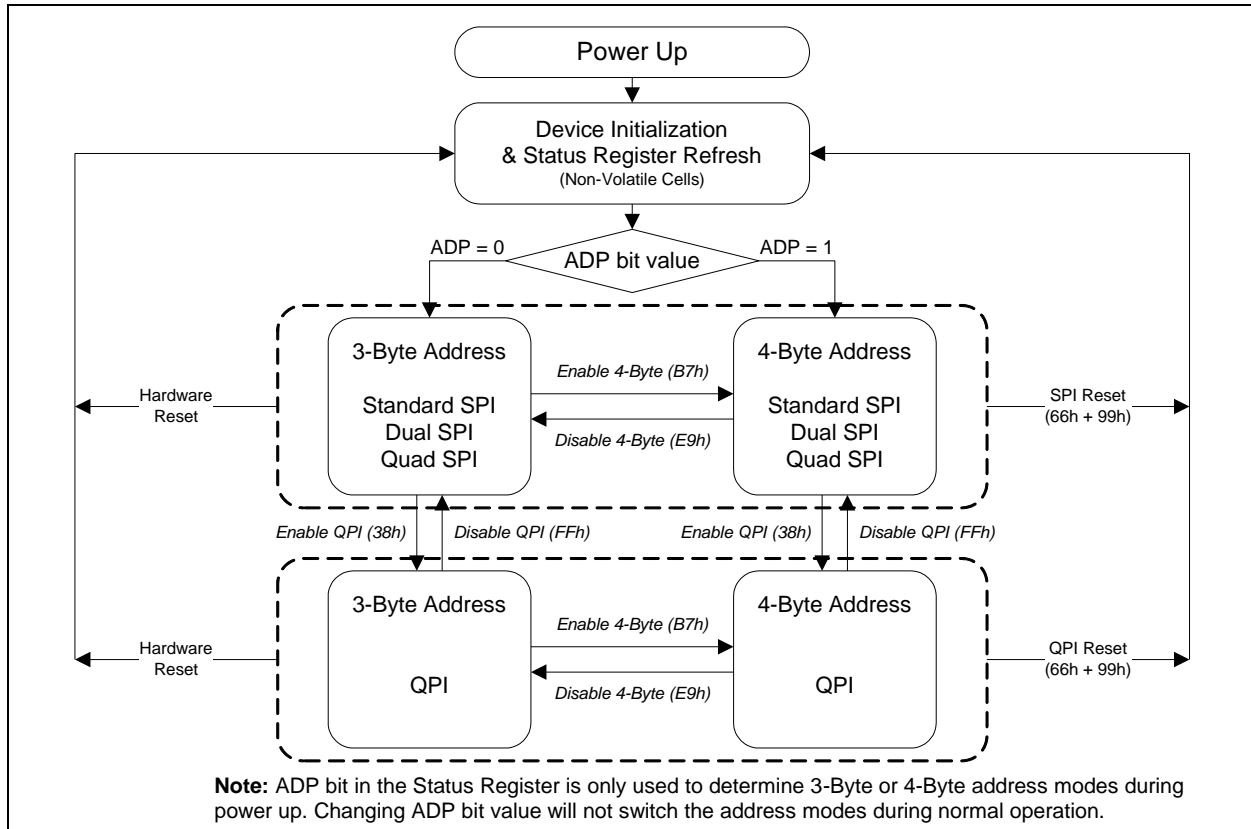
Power Up

Device Initialization
& Status Register Refresh
(Non-Volatile Cells)

ADP = 0

ADP bit value

ADP = 1

Hardware Reset

3-Byte Address

Standard SPI
Dual SPI
Quad SPI

Enable 4-Byte (B7h)

Disable 4-Byte (E9h)

4-Byte Address

Standard SPI
Dual SPI
Quad SPI

SPI Reset (66h + 99h)

Enable QPI (38h)

Disable QPI (FFh)

Enable QPI (38h)

Disable QPI (FFh)

Hardware Reset

3-Byte Address

QPI

Enable 4-Byte (B7h)

Disable 4-Byte (E9h)

4-Byte Address

QPI

QPI Reset (66h + 99h)

**Note:** ADP bit in the Status Register is only used to determine 3-Byte or 4-Byte address modes during power up. Changing ADP bit value will not switch the address modes during normal operation.